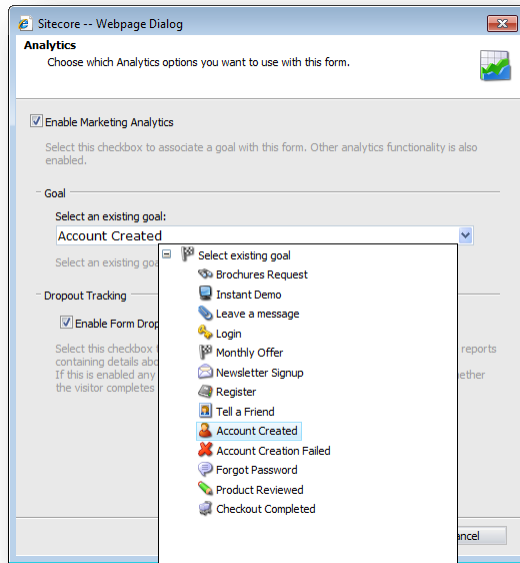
Sitecore -- Webpage Dialog

Analytics

Choose which Analytics options you want to use with this form.

Enable Marketing Analytics

Select this checkbox to associate a goal with this form. Other analytics functionality is also enabled.

Goal

Select an existing goal:

Account Created

Select an existing goa

Dropout Tracking

Enable Form Drop

Select this checkbox t
containing details abo
If this is enabled any
the visitor completes

reports
ether

Select existing goal
Brochures Request
Instant Demo
Leave a message
Login
Monthly Offer
Newsletter Signup
Register
Tell a Friend
Account Created
Account Creation Failed
Forgot Password
Product Reviewed
Checkout Completed

ancel